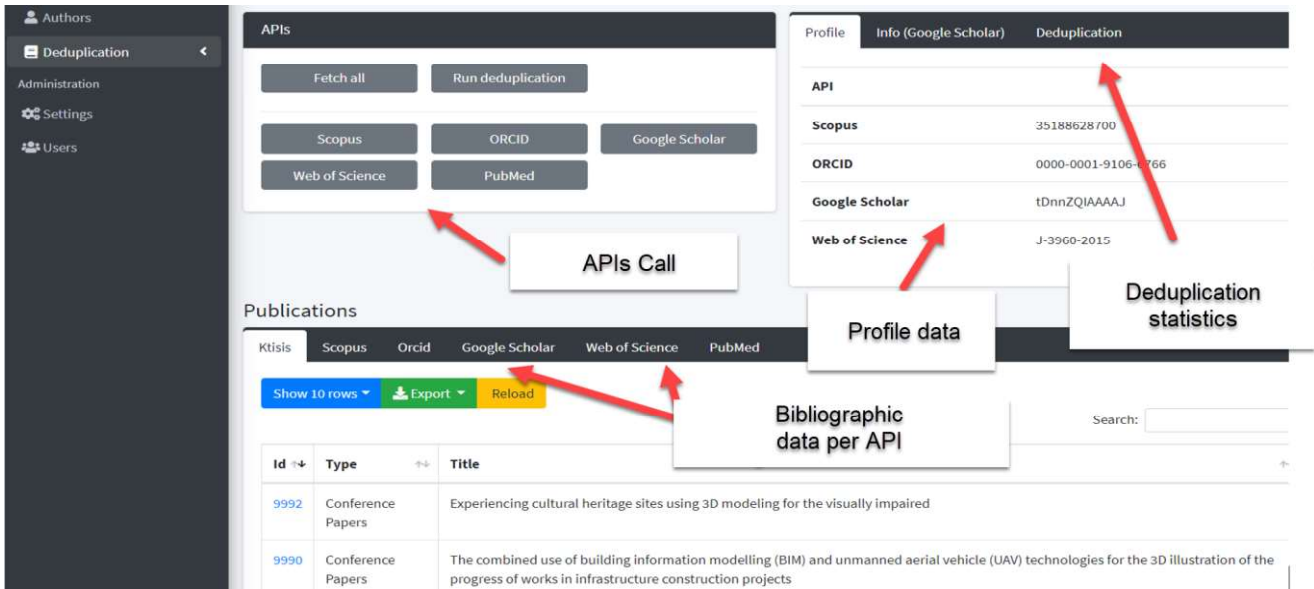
Authors
Deduplication
Administration
Settings
Users

APIs
Fetch all
Run deduplication
Scopus
ORCID
Google Scholar
Web of Science
PubMed

APIs Call

Profile
Info (Google Scholar)
Deduplication

| API | |
|---|---|
| Scopus | 35188628700 |
| ORCID | 0000-0001-9106-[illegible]766 |
| Google Scholar | tDnnZQIAAAAJ |
| Web of Science | J-3960-2015 |

Profile data

Deduplication statistics

Publications
Ktisis
Scopus
Orcid
Google Scholar
Web of Science
PubMed

Show 10 rows
Export
Reload

Bibliographic data per API

Search:

| Id | Type | Title |
|---|---|---|
| 9992 | Conference Papers | Experiencing cultural heritage sites using 3D modeling for the visually impaired |
| 9990 | Conference Papers | The combined use of building information modelling (BIM) and unmanned aerial vehicle (UAV) technologies for the 3D illustration of the progress of works in infrastructure construction projects |